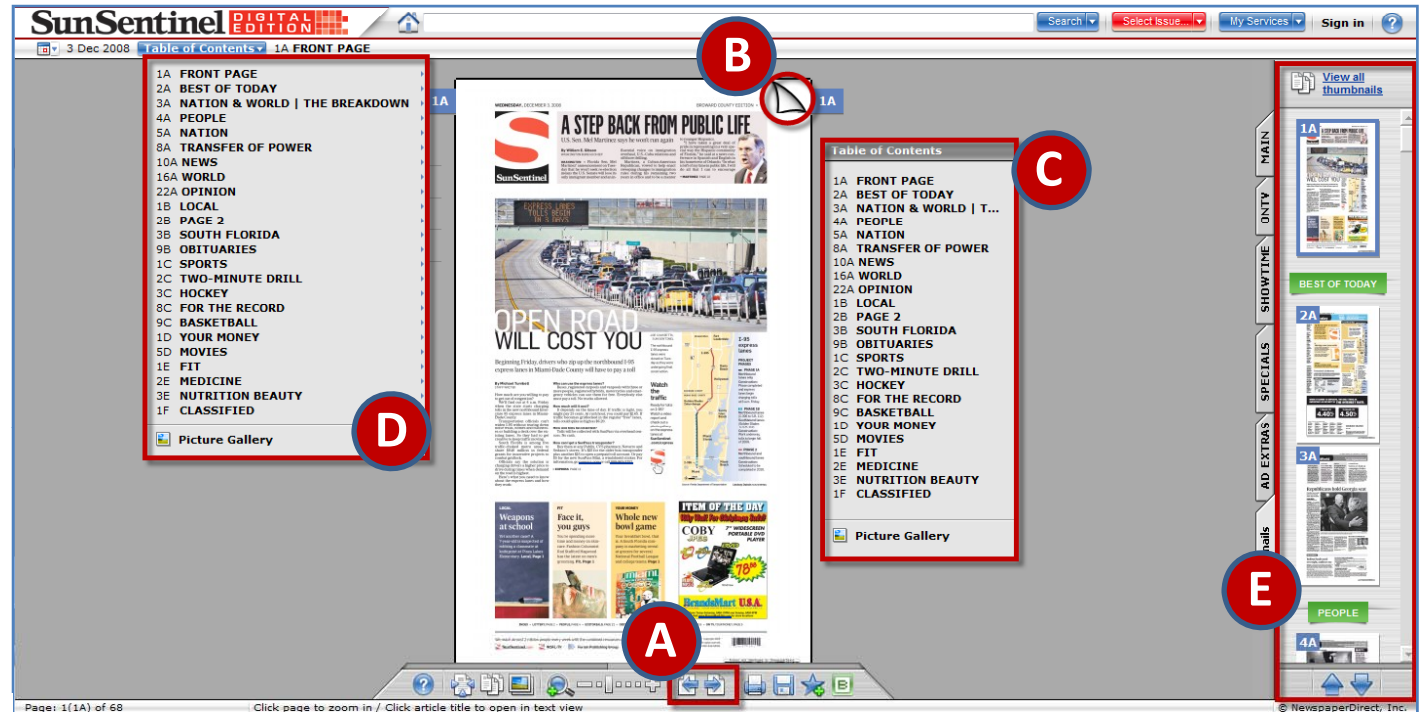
SunSentinel DIGITAL EDITION

Search | Select Issue... | My Services | Sign in

3 Dec 2008 Table of Contents 1A FRONT PAGE

1A FRONT PAGE
2A BEST OF TODAY
3A NATION & WORLD | THE BREAKDOWN
4A PEOPLE
5A NATION
8A TRANSFER OF POWER
10A NEWS
16A WORLD
22A OPINION
1B LOCAL
2B PAGE 2
3B SOUTH FLORIDA
9B OBITUARIES
1C SPORTS
2C TWO-MINUTE DRILL
3C HOCKEY
8C FOR THE RECORD
9C BASKETBALL
1D YOUR MONEY
5D MOVIES
1E FIT
2E MEDICINE
3E NUTRITION BEAUTY
1F CLASSIFIED

Picture Gallery

D

B

1A

1A

WEDNESDAY, DECEMBER 3, 2008

A STEP BACK FROM PUBLIC LIFE

U.S. Sen. Mel Martinez says he won't run again

SunSentinel

EXPRESS LANES TOLLS BEGIN IN 3 DAYS

OPEN ROAD WILL COST YOU

Beginning Friday, drivers who zip up the northbound I-95 express lanes in Miami-Dade County will have to pay a toll

Watch the traffic

I-95 express lanes

Weapons at school

Face it, you guys

Whole new bowl game

ITEM OF THE DAY

COBY

7" WIDESCREEN PORTABLE DVD PLAYER

BrandsMart U.S.A.

Table of Contents

C

1A FRONT PAGE
2A BEST OF TODAY
3A NATION & WORLD | T...
4A PEOPLE
5A NATION
8A TRANSFER OF POWER
10A NEWS
16A WORLD
22A OPINION
1B LOCAL
2B PAGE 2
3B SOUTH FLORIDA
9B OBITUARIES
1C SPORTS
2C TWO-MINUTE DRILL
3C HOCKEY
8C FOR THE RECORD
9C BASKETBALL
1D YOUR MONEY
5D MOVIES
1E FIT
2E MEDICINE
3E NUTRITION BEAUTY
1F CLASSIFIED

Picture Gallery

View all thumbnails

MAIN
ONTV
SHOWTIME
SPECIALS
AD EXTRAS
nails

1A
BEST OF TODAY
2A
3A
PEOPLE
4A

E

A

Page: 1(1A) of 68 | Click page to zoom in / Click article title to open in text view | © NewspaperDirect, Inc.